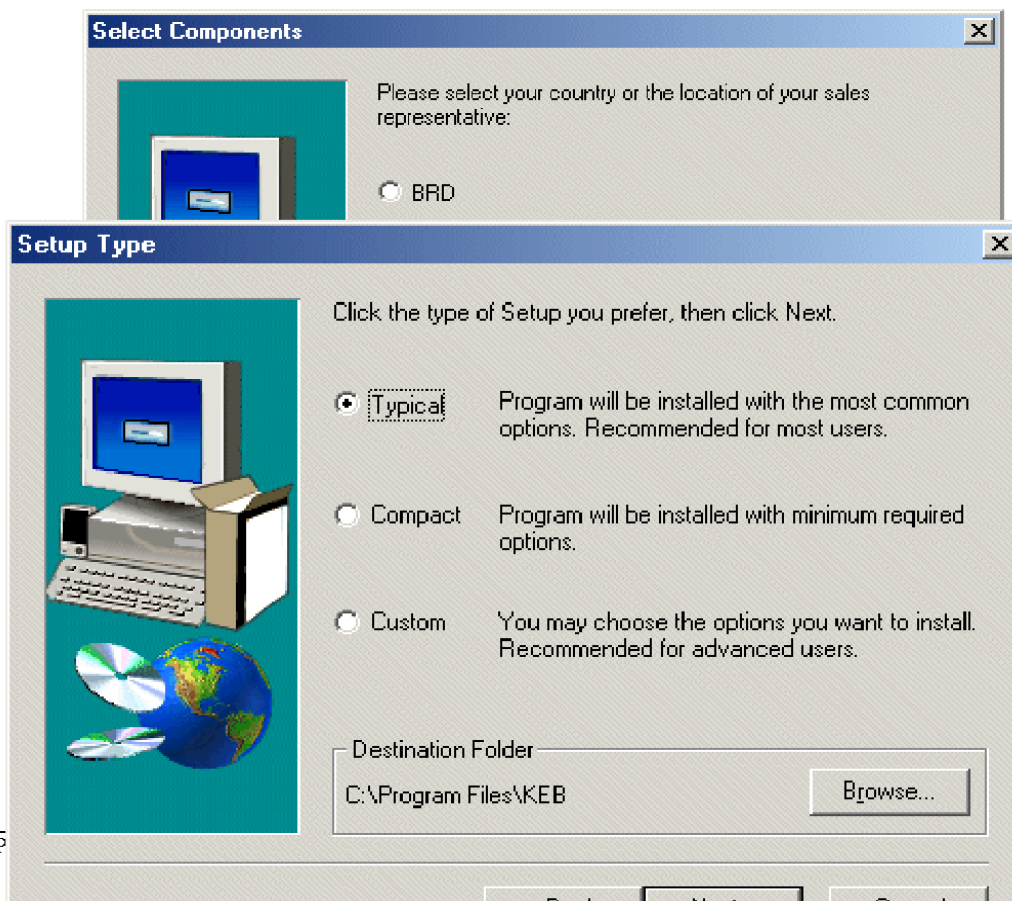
Select Components

Please select your country or the location of your sales representative:

BRD

Setup Type

Click the type of Setup you prefer, then click Next.

Typical Program will be installed with the most common options. Recommended for most users.

Compact Program will be installed with minimum required options.

Custom You may choose the options you want to install. Recommended for advanced users.

Destination Folder

C:\Program Files\KEB

Browse...

5

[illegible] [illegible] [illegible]